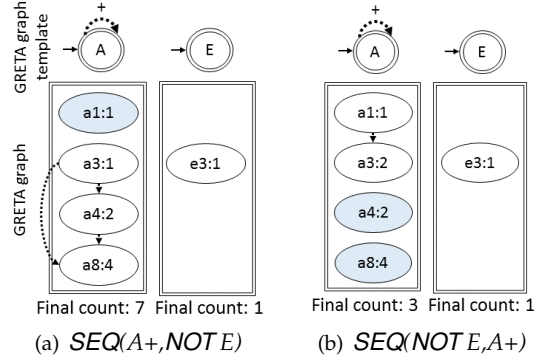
GRETA graph template

+

A

E

GRETA graph

a1:1

a3:1

a4:2

a8:4

e3:1

Final count: 7 Final count: 1

(a) *SEQ*(*A*+,*NOT* *E*)

+

A

E

a1:1

a3:2

a4:2

a8:4

e3:1

Final count: 3 Final count: 1

(b) *SEQ*(*NOT* *E*,*A*+)